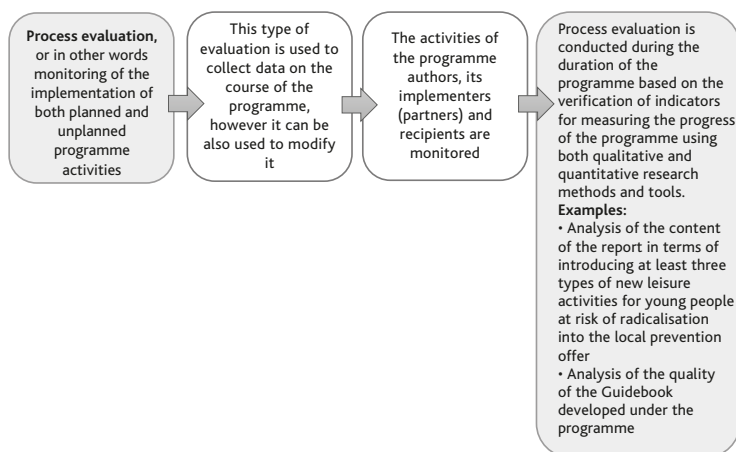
**Process evaluation,** or in other words monitoring of the implementation of both planned and unplanned programme activities

This type of evaluation is used to collect data on the course of the programme, however it can be also used to modify it

The activities of the programme authors, its implementers (partners) and recipients are monitored

Process evaluation is conducted during the duration of the programme based on the verification of indicators for measuring the progress of the programme using both qualitative and quantitative research methods and tools.
**Examples:**
• Analysis of the content of the report in terms of introducing at least three types of new leisure activities for young people at risk of radicalisation into the local prevention offer
• Analysis of the quality of the Guidebook developed under the programme